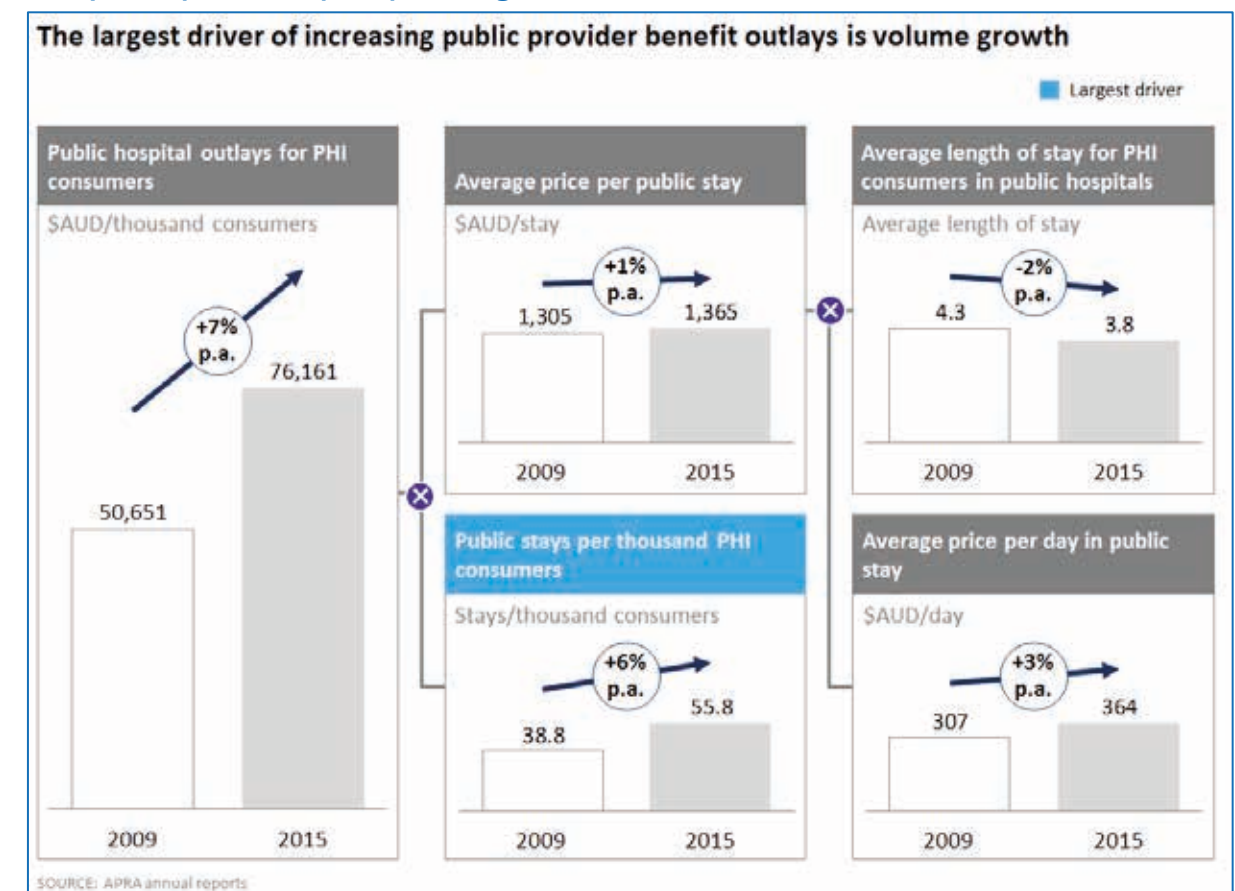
The largest driver of increasing public provider benefit outlays is volume growth

Largest driver

Public hospital outlays for PHI consumers

$AUD/thousand consumers

+7% p.a.

50,651

76,161

2009

2015

Average price per public stay

$AUD/stay

+1% p.a.

1,305

1,365

2009

2015

Average length of stay for PHI consumers in public hospitals

Average length of stay

-2% p.a.

4.3

3.8

2009

2015

Public stays per thousand PHI consumers

Stays/thousand consumers

+6% p.a.

38.8

55.8

2009

2015

Average price per day in public stay

$AUD/day

+3% p.a.

307

364

2009

2015

SOURCE: APRA annual reports